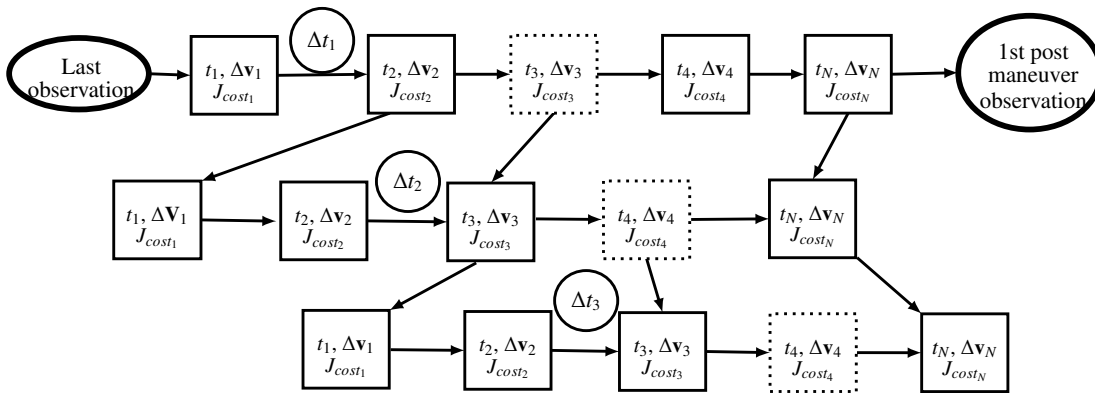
Last observation

$t_1$, $\Delta\mathbf{v}_1$ $J_{cost_1}$

$\Delta t_1$

$t_2$, $\Delta\mathbf{v}_2$ $J_{cost_2}$

$t_3$, $\Delta\mathbf{v}_3$ $J_{cost_3}$

$t_4$, $\Delta\mathbf{v}_4$ $J_{cost_4}$

$t_N$, $\Delta\mathbf{v}_N$ $J_{cost_N}$

1st post maneuver observation

$t_1$, $\Delta\mathbf{V}_1$ $J_{cost_1}$

$t_2$, $\Delta\mathbf{v}_2$ $J_{cost_2}$

$\Delta t_2$

$t_3$, $\Delta\mathbf{v}_3$ $J_{cost_3}$

$t_4$, $\Delta\mathbf{v}_4$ $J_{cost_4}$

$t_N$, $\Delta\mathbf{v}_N$ $J_{cost_N}$

$t_1$, $\Delta\mathbf{v}_1$ $J_{cost_1}$

$t_2$, $\Delta\mathbf{v}_2$ $J_{cost_2}$

$\Delta t_3$

$t_3$, $\Delta\mathbf{v}_3$ $J_{cost_3}$

$t_4$, $\Delta\mathbf{v}_4$ $J_{cost_4}$

$t_N$, $\Delta\mathbf{v}_N$ $J_{cost_N}$